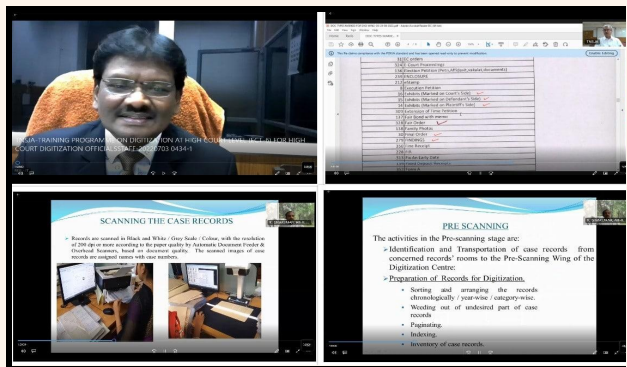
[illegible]A-TRAINING PROGRAMME ON DIGITIZATION AT HIGH COURT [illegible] FOR HIGH COURT DIGITIZATION OFFICIALS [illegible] 20220703 0434-1

32 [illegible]
33 Court Proceedings
34 Execution Petition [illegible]
35 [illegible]
36 Drawing
37 Execution Petition
38 Exhibits (Marked on Court's Side)
39 Exhibits (Marked on Defendant's Side)
40 Exhibits (Marked on Plaintiff's Side)
41 Extension of Time Petition
42 Fair Deed with memo
43 Fair Order
44 Family Photos
45 Final Order
46 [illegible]
47 Gas Receipt
48 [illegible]
49 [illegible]
50 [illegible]
51 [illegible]

SCANNING THE CASE RECORDS

Records are scanned in Black and White / Grey Scale / Colour, with the resolution of 200 dpi or more according to the paper quality by Automatic Document Feeder & Overhead Scanners, based on document quality. The scanned images of case records are assigned names with case numbers.

PRE SCANNING

The activities in the Pre-scanning stage are:

Identification and Transportation of case records from concerned records' rooms to the Pre-Scanning Wing of the Digitization Centre.

Preparation of Records for Digitization.

Sorting and arranging the records chronologically / year-wise / category-wise.

Weeding out of undesired part of case records

Paginating.

Indexing.

Inventory of case records.